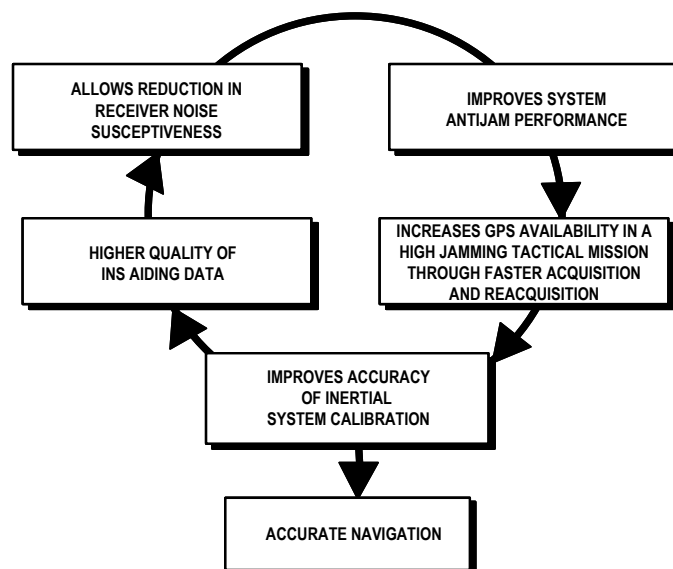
ALLOWS REDUCTION IN RECEIVER NOISE SUSCEPTIVENESS

IMPROVES SYSTEM ANTIJAM PERFORMANCE

HIGHER QUALITY OF INS AIDING DATA

INCREASES GPS AVAILABILITY IN A HIGH JAMMING TACTICAL MISSION THROUGH FASTER ACQUISITION AND REACQUISITION

IMPROVES ACCURACY OF INERTIAL SYSTEM CALIBRATION

ACCURATE NAVIGATION